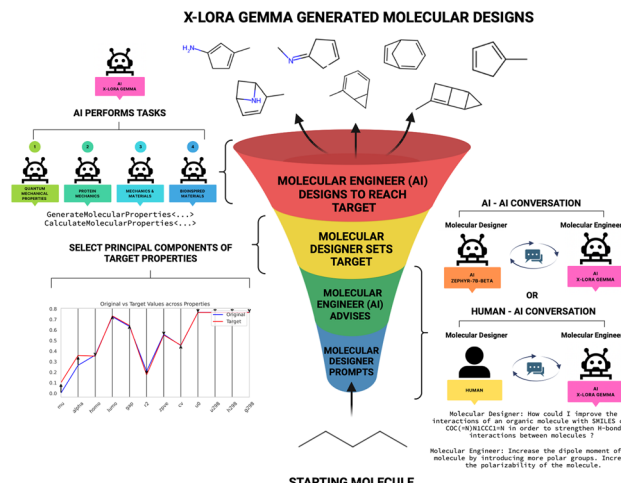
X-LORA GEMMA GENERATED MOLECULAR DESIGNS

AI
X-LORA GEMMA

AI PERFORMS TASKS

1
QUANTUM MECHANICAL PROPERTIES

2
PROTEIN MECHANICS

3
MECHANICS & MATERIALS

4
BIOINSPIRED MATERIALS

GenerateMolecularProperties<...>
CalculateMolecularProperties<...>

SELECT PRINCIPAL COMPONENTS OF TARGET PROPERTIES

Original vs Target Values across Properties

Original
Target

0.8
0.7
0.6
0.5
0.4
0.3
0.2
0.1
0.0

mu
alpha
homo
lumo
gap
r2
zpve
cv
u0
u298
h298
g298

NH

MOLECULAR ENGINEER (AI) DESIGNS TO REACH TARGET

MOLECULAR DESIGNER SETS TARGET

MOLECULAR ENGINEER (AI) ADVISES

MOLECULAR DESIGNER PROMPTS

STARTING MOLECULE

AI - AI CONVERSATION

Molecular Designer

Molecular Engineer

AI
ZEPHYR-7B-BETA

AI
X-LORA GEMMA

OR

HUMAN - AI CONVERSATION

Molecular Designer

Molecular Engineer

HUMAN

AI
X-LORA GEMMA

Molecular Designer: How could I improve the interactions of an organic molecule with SMILES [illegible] COC(=N)N1CCC1=N in order to strengthen H-bond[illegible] interactions between molecules ?

Molecular Engineer: Increase the dipole moment of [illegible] molecule by introducing more polar groups. Incre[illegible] the polarizability of the molecule.